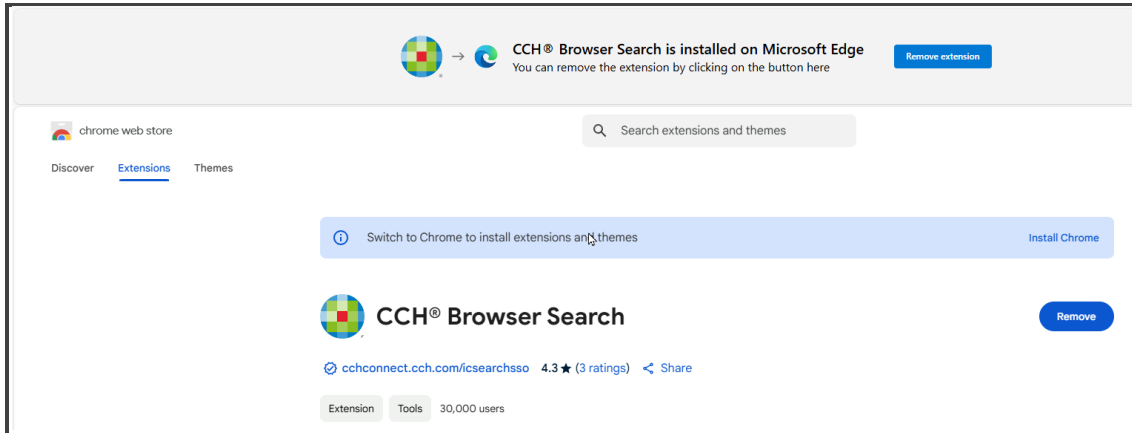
CCH® Browser Search is installed on Microsoft Edge
You can remove the extension by clicking on the button here

Remove extension

chrome web store

Search extensions and themes

Discover Extensions Themes

Switch to Chrome to install extensions and themes

Install Chrome

CCH® Browser Search

Remove

cchconnect.cch.com/icsearchsso 4.3 ★ (3 ratings) Share

Extension Tools 30,000 users